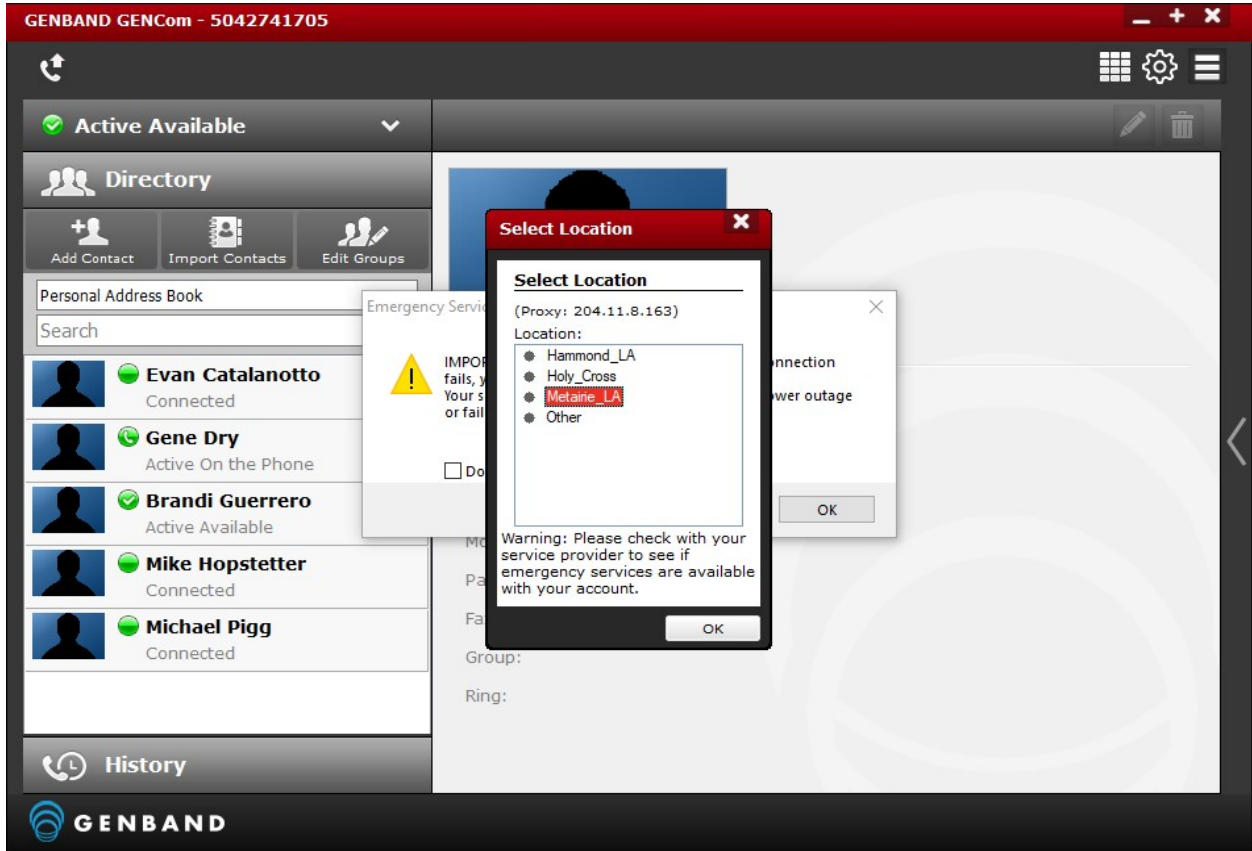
GENBAND GENCom - 5042741705

Active Available

Directory

Add Contact
Import Contacts
Edit Groups

Personal Address Book

Search

Evan Catalanotto
Connected

Gene Dry
Active On the Phone

Brandi Guerrero
Active Available

Mike Hopstetter
Connected

Michael Pigg
Connected

History

GENBAND

Emergency Servi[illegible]

IMPOR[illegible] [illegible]nnection fails, y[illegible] Your s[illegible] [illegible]wer outage or fail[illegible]

Do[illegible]

OK

Mo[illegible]
Pa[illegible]
Fa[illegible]
Group:
Ring:

Select Location

Select Location

(Proxy: 204.11.8.163)

Location:

Hammond_LA
Holy_Cross
Metairie_LA
Other

Warning: Please check with your service provider to see if emergency services are available with your account.

OK